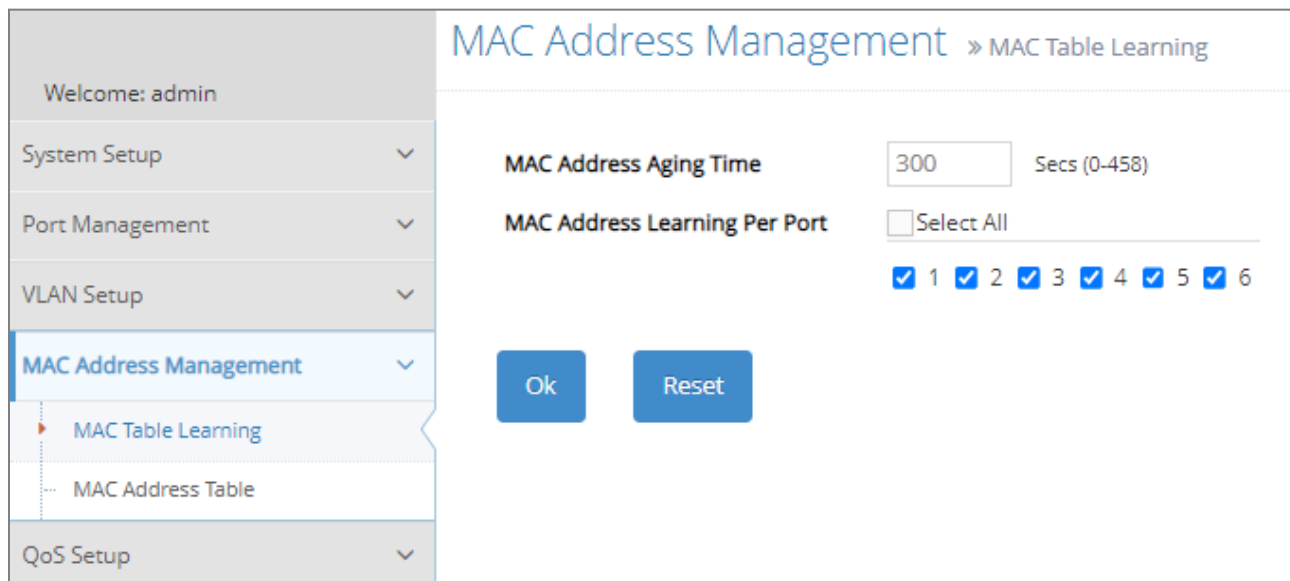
Welcome: admin

System Setup

Port Management

VLAN Setup

MAC Address Management

MAC Table Learning

MAC Address Table

QoS Setup

MAC Address Management » MAC Table Learning

MAC Address Aging Time 300 Secs (0-458)

MAC Address Learning Per Port Select All

1 2 3 4 5 6

Ok Reset